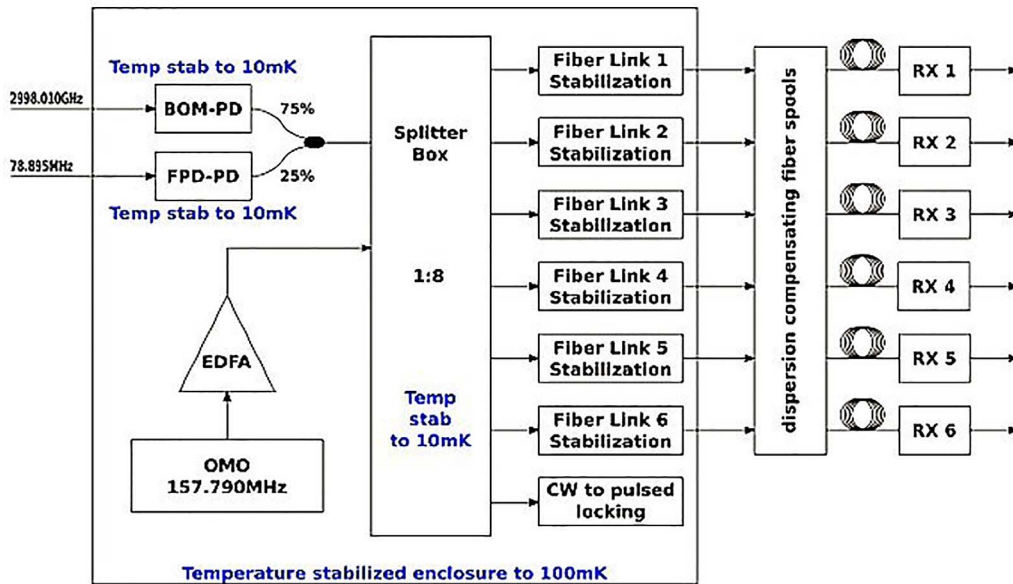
Temp stab to 10mK

2998.010GHz

BOM-PD

75%

78.895MHz

FPD-PD

25%

Temp stab to 10mK

EDFA

OMO
157.790MHz

Splitter Box

1:8

Temp stab to 10mK

Fiber Link 1 Stabilization

Fiber Link 2 Stabilization

Fiber Link 3 Stabilization

Fiber Link 4 Stabilization

Fiber Link 5 Stabilization

Fiber Link 6 Stabilization

CW to pulsed locking

dispersion compensating fiber spools

RX 1

RX 2

RX 3

RX 4

RX 5

RX 6

Temperature stabilized enclosure to 100mK